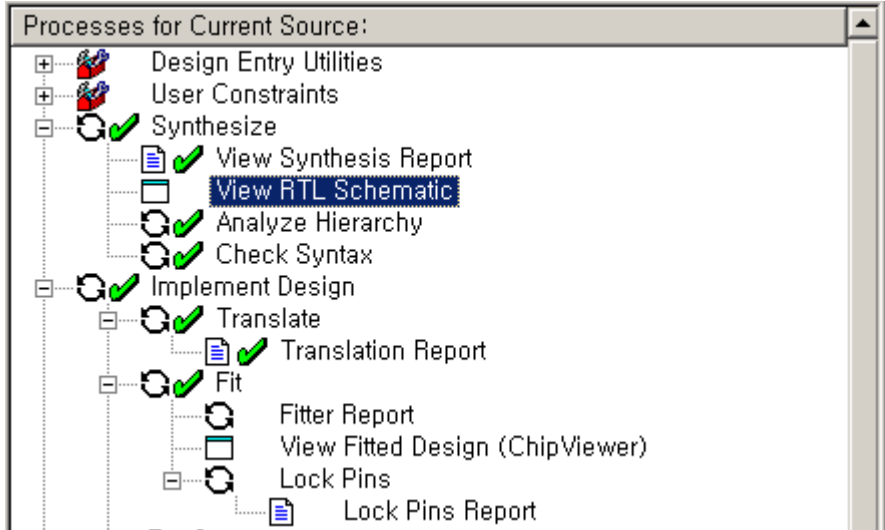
Processes for Current Source:

Design Entry Utilities
User Constraints
Synthesize
View Synthesis Report
View RTL Schematic
Analyze Hierarchy
Check Syntax
Implement Design
Translate
Translation Report
Fit
Fitter Report
View Fitted Design (ChipViewer)
Lock Pins
Lock Pins Report